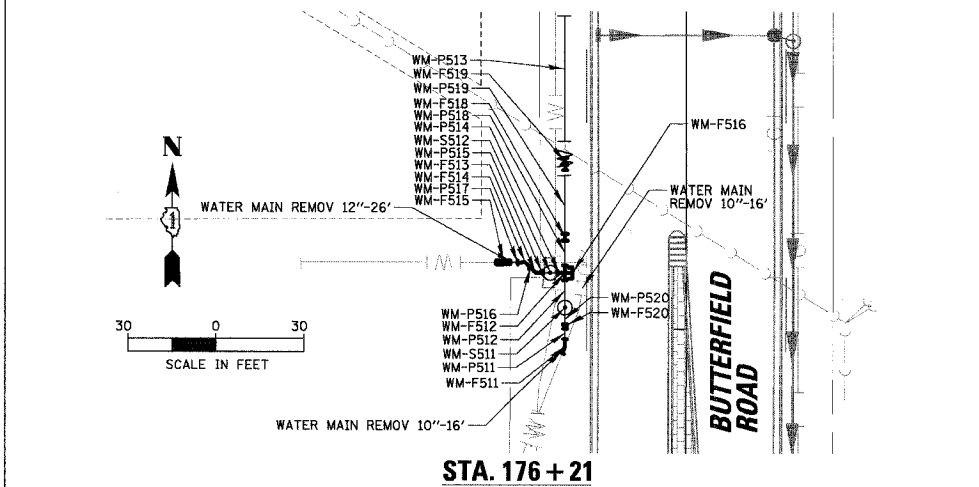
WM-P513
WM-F519
WM-P519
WM-F518
WM-P518
WM-P514
WM-S512
WM-P515
WM-F513
WM-F514
WM-P517
WM-F515

WM-F516

N

WATER MAIN REMOV 12"-26'

WATER MAIN REMOV 10"-16'

WM

WM-P516
WM-F512
WM-P512
WM-S511
WM-P511
WM-F511

WM-P520
WM-F520

30 0 30
SCALE IN FEET

BUTTERFIELD ROAD

WATER MAIN REMOV 10"-16'

WM

STA. 176 + 21